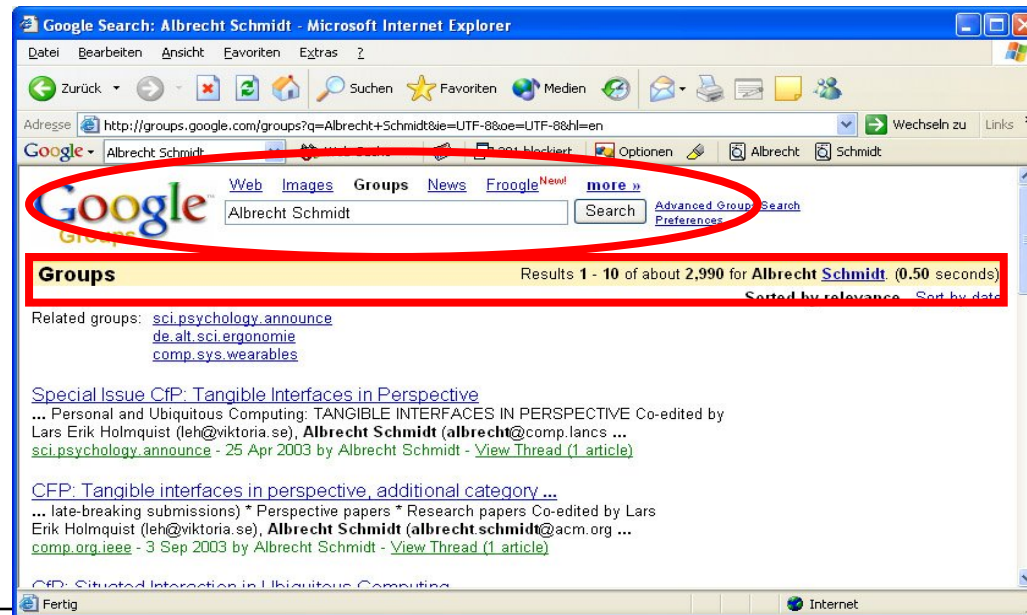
Google Search: Albrecht Schmidt - Microsoft Internet Explorer

Datei Bearbeiten Ansicht Favoriten Extras ?

Zurück Suchen Favoriten Medien

Adresse http://groups.google.com/groups?q=Albrecht+Schmidt&ie=UTF-8&oe=UTF-8&hl=en Wechseln zu Links

Google Albrecht Schmidt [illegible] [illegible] blockiert Optionen Albrecht Schmidt

Google Groups

Web Images Groups News Froogle^New! more »

Albrecht Schmidt Search Advanced Groups Search Preferences

Groups Results 1 - 10 of about 2,990 for Albrecht Schmidt. (0.50 seconds)

Sorted by relevance Sort by date

Related groups: sci.psychology.announce
de.alt.sci.ergonomie
comp.sys.wearables

Special Issue CfP: Tangible Interfaces in Perspective
... Personal and Ubiquitous Computing: TANGIBLE INTERFACES IN PERSPECTIVE Co-edited by Lars Erik Holmquist (leh@viktoria.se), **Albrecht Schmidt** (**albrecht**@comp.lancs ...
sci.psychology.announce - 25 Apr 2003 by Albrecht Schmidt - View Thread (1 article)

CFP: Tangible interfaces in perspective, additional category ...
... late-breaking submissions) * Perspective papers * Research papers Co-edited by Lars Erik Holmquist (leh@viktoria.se), **Albrecht Schmidt** (**albrecht.schmidt**@acm.org ...
comp.org.ieee - 3 Sep 2003 by Albrecht Schmidt - View Thread (1 article)

CfP: Situated Interaction in Ubiquitous Computing

Fertig Internet